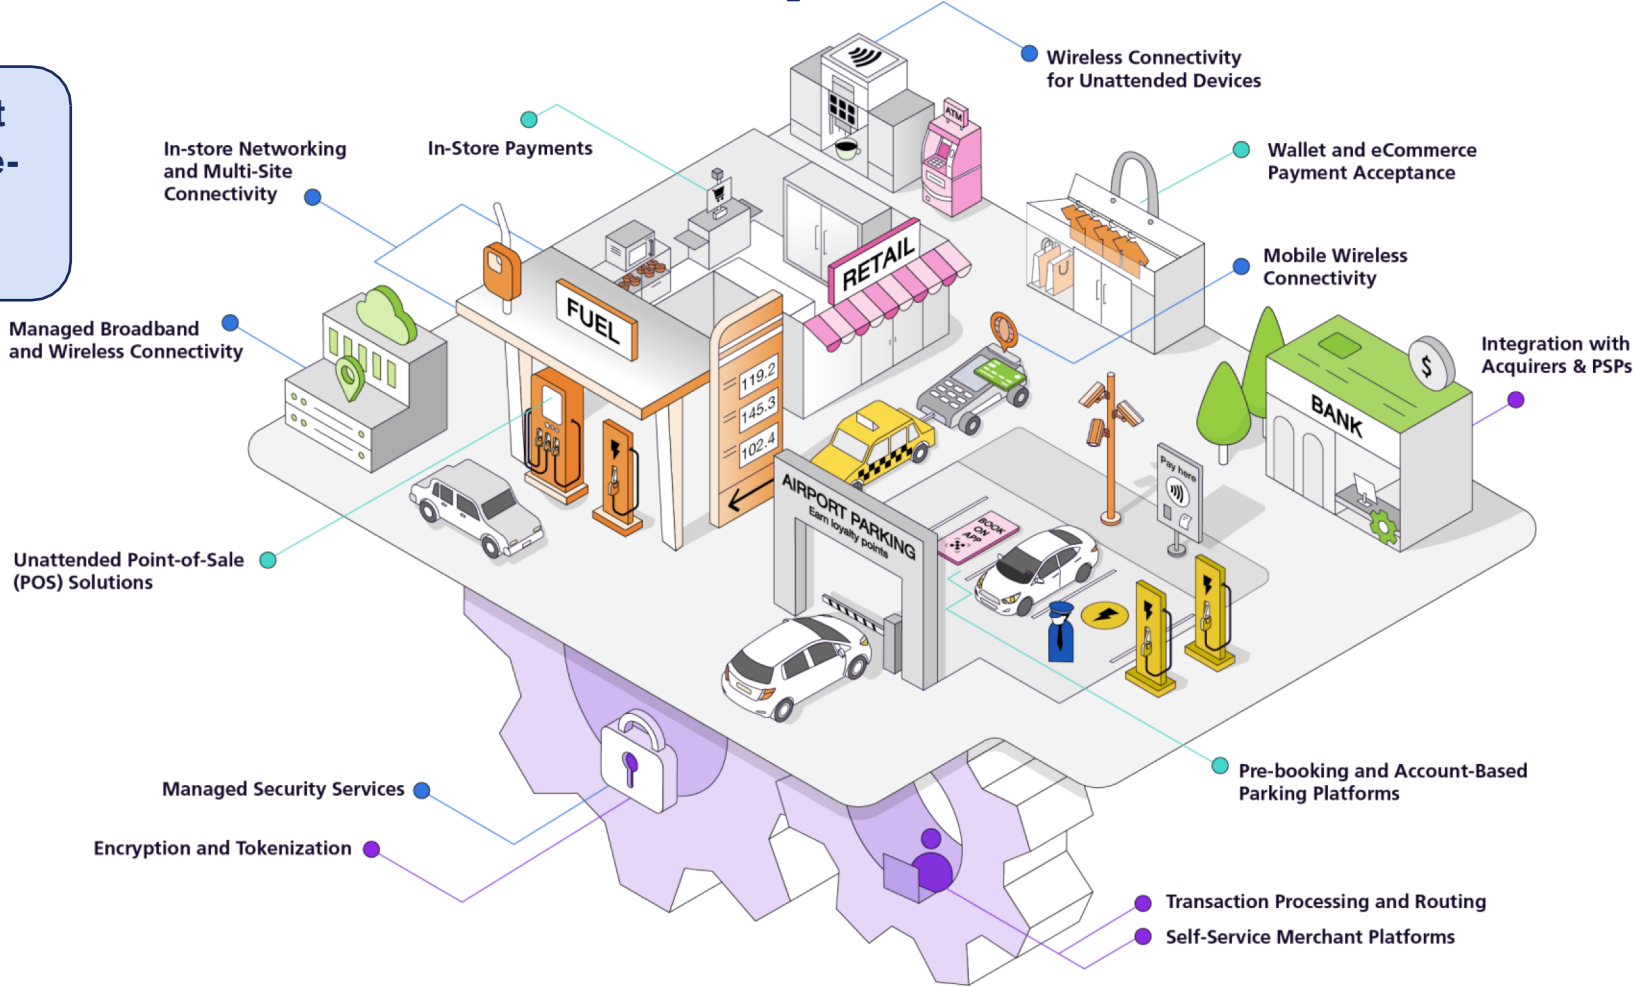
t
e-

Wireless Connectivity for Unattended Devices

In-store Networking and Multi-Site Connectivity

In-Store Payments

Wallet and eCommerce Payment Acceptance

Mobile Wireless Connectivity

Managed Broadband and Wireless Connectivity

Integration with Acquirers & PSPs

ATM

RETAIL

FUEL

119.2
145.3
102.4

BANK

$

Pay here

AIRPORT PARKING
Earn loyalty points

BOOK ON APP

Unattended Point-of-Sale (POS) Solutions

Pre-booking and Account-Based Parking Platforms

Managed Security Services

Encryption and Tokenization

Transaction Processing and Routing

Self-Service Merchant Platforms